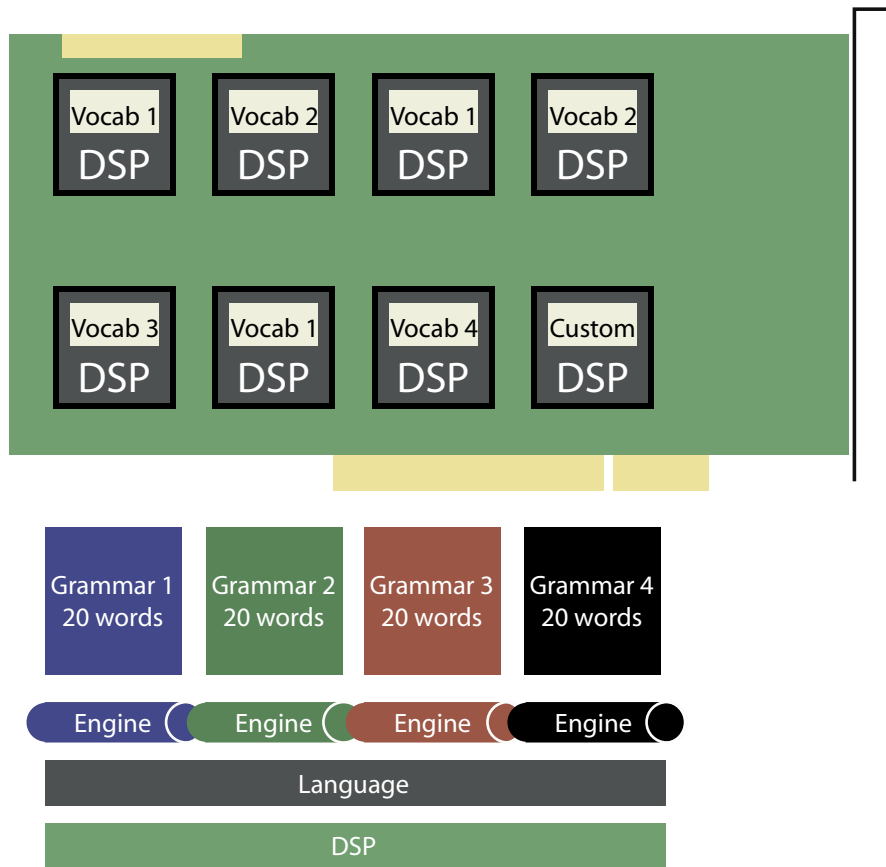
Vocab 1
DSP

Vocab 2
DSP

Vocab 1
DSP

Vocab 2
DSP

Vocab 3
DSP

Vocab 1
DSP

Vocab 4
DSP

Custom
DSP

Grammar 1
20 words

Grammar 2
20 words

Grammar 3
20 words

Grammar 4
20 words

Engine

Engine

Engine

Engine

Language

DSP